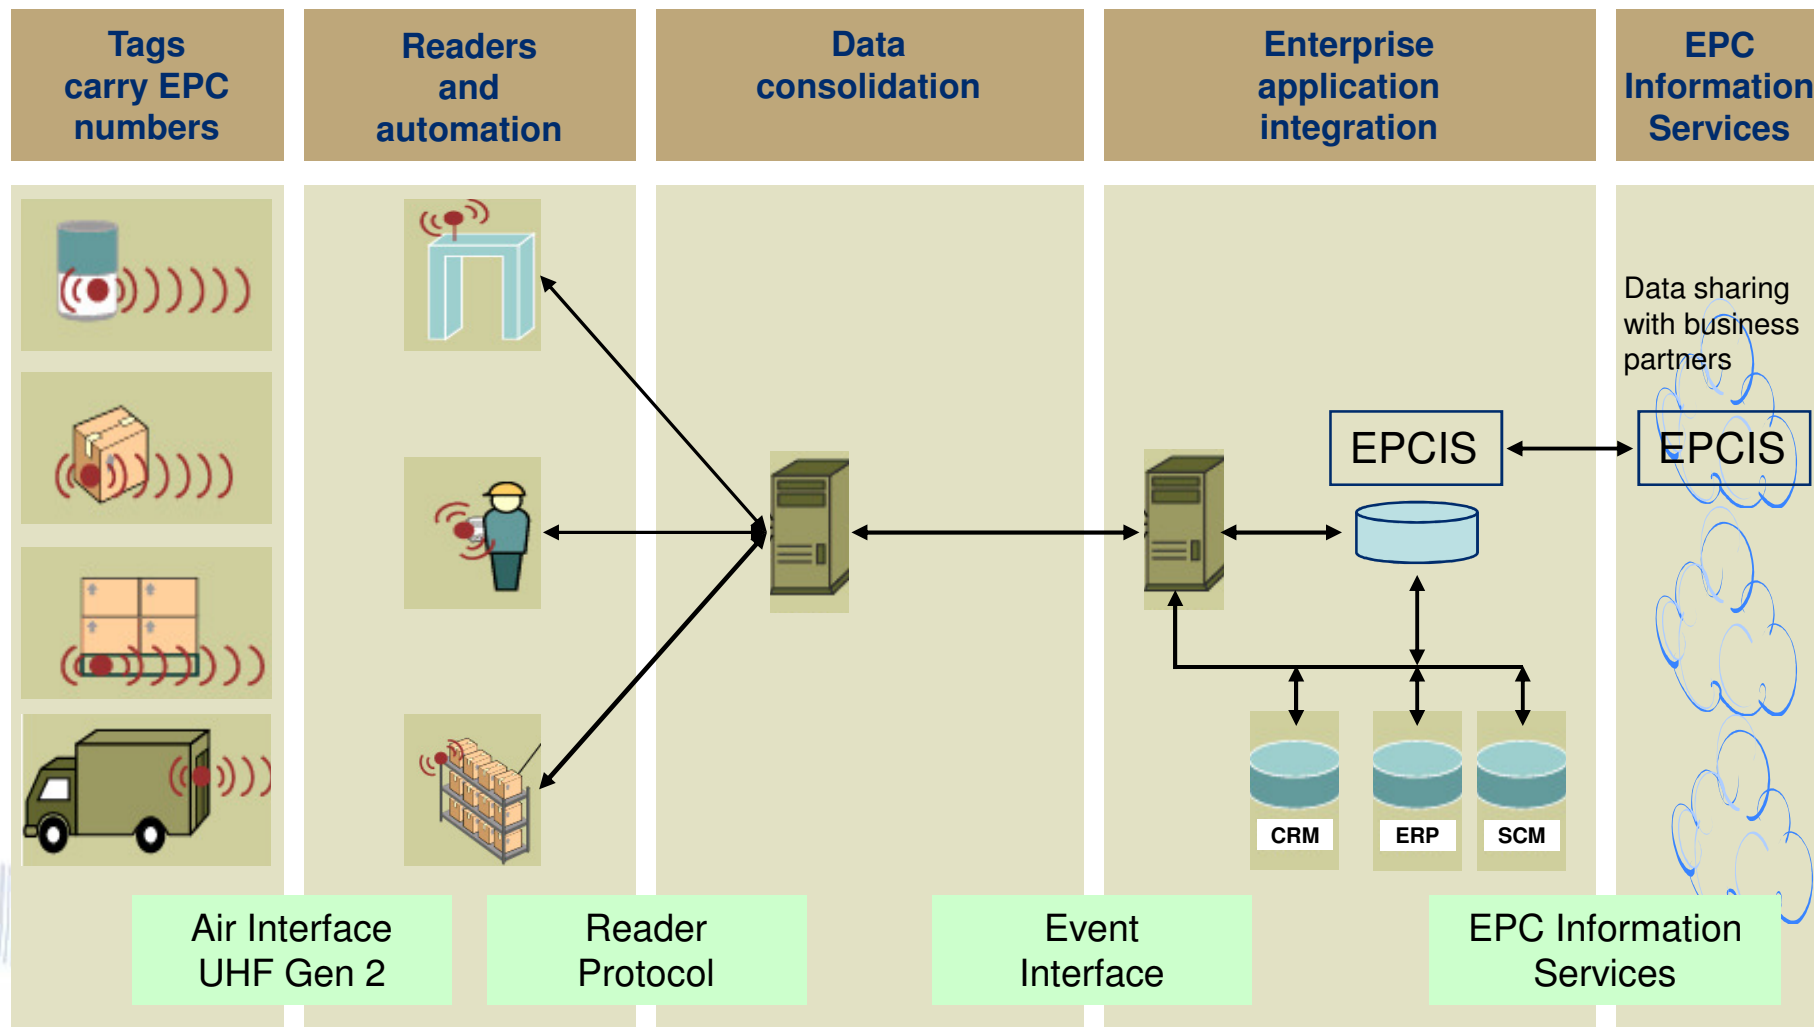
Tags carry EPC numbers

Readers and automation

Data consolidation

Enterprise application integration

EPC Information Services

Data sharing with business partners

EPCIS

EPCIS

CRM

ERP

SCM

Air Interface UHF Gen 2

Reader Protocol

Event Interface

EPC Information Services